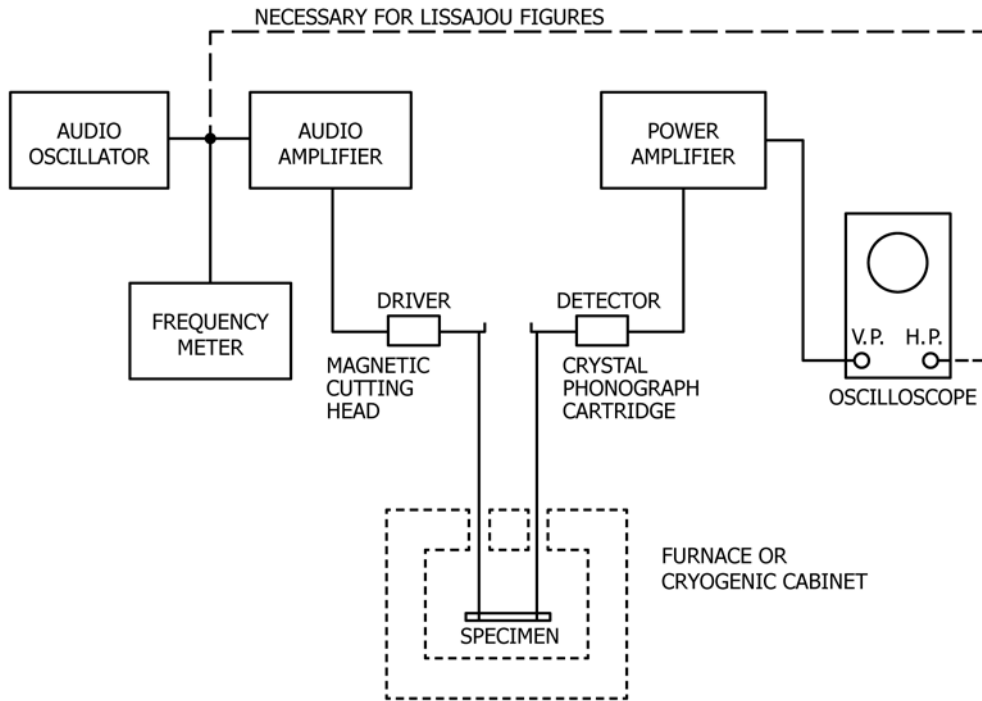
NECESSARY FOR LISSAJOU FIGURES

AUDIO OSCILLATOR

AUDIO AMPLIFIER

POWER AMPLIFIER

FREQUENCY METER

DRIVER

DETECTOR

MAGNETIC CUTTING HEAD

CRYSTAL PHONOGRAPH CARTRIDGE

V.P.

H.P.

OSCILLOSCOPE

FURNACE OR CRYOGENIC CABINET

SPECIMEN